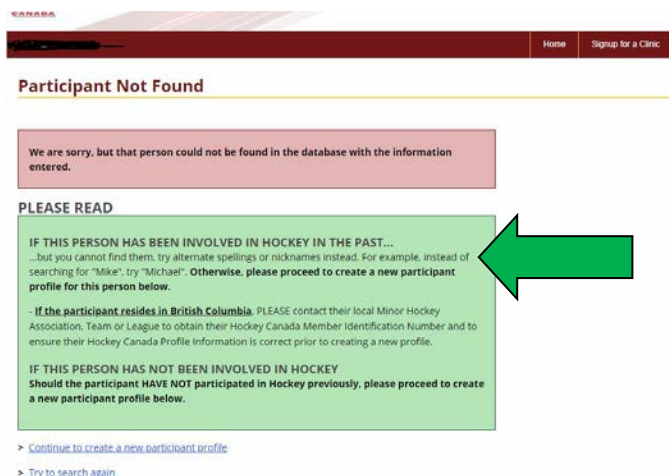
CANADA

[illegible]

Home

Signup for a Clinic

Participant Not Found

We are sorry, but that person could not be found in the database with the information entered.

PLEASE READ

IF THIS PERSON HAS BEEN INVOLVED IN HOCKEY IN THE PAST...
...but you cannot find them, try alternate spellings or nicknames instead. For example, instead of searching for "Mike", try "Michael". Otherwise, please proceed to create a new participant profile for this person below.

- If the participant resides in British Columbia, PLEASE contact their local Minor Hockey Association, Team or League to obtain their Hockey Canada Member Identification Number and to ensure their Hockey Canada Profile Information is correct prior to creating a new profile.

IF THIS PERSON HAS NOT BEEN INVOLVED IN HOCKEY
Should the participant HAVE NOT participated in Hockey previously, please proceed to create a new participant profile below.

> Continue to create a new participant profile

> Try to search again